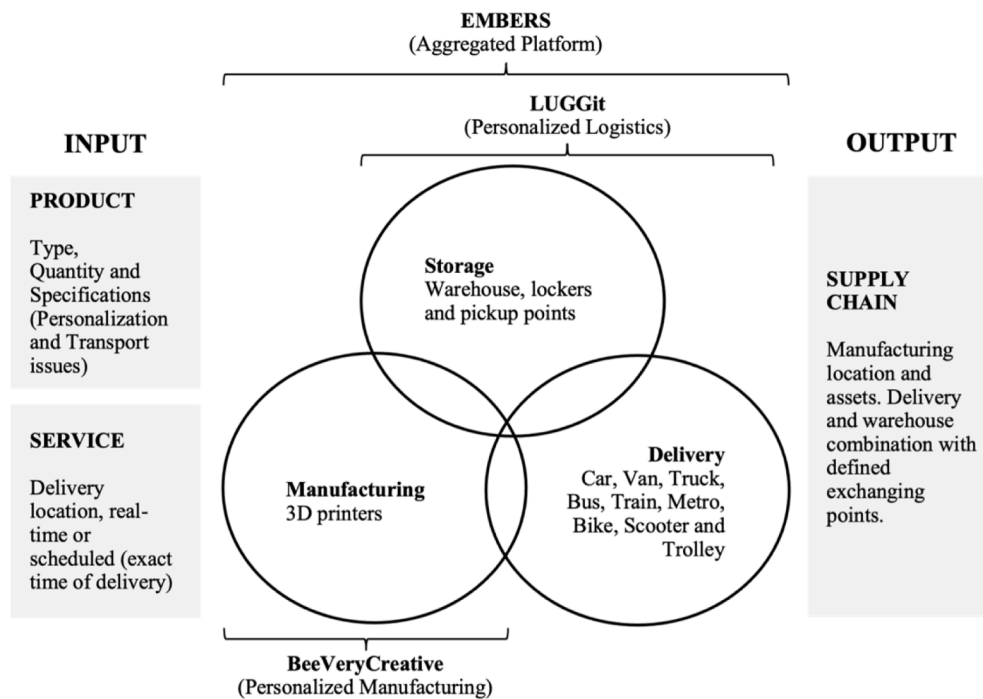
EMBERS
(Aggregated Platform)

LUGGit
(Personalized Logistics)

INPUT

OUTPUT

PRODUCT

Type, Quantity and Specifications (Personalization and Transport issues)

SERVICE

Delivery location, real-time or scheduled (exact time of delivery)

Storage
Warehouse, lockers and pickup points

Manufacturing
3D printers

Delivery
Car, Van, Truck, Bus, Train, Metro, Bike, Scooter and Trolley

SUPPLY CHAIN

Manufacturing location and assets. Delivery and warehouse combination with defined exchanging points.

BeeVeryCreative
(Personalized Manufacturing)